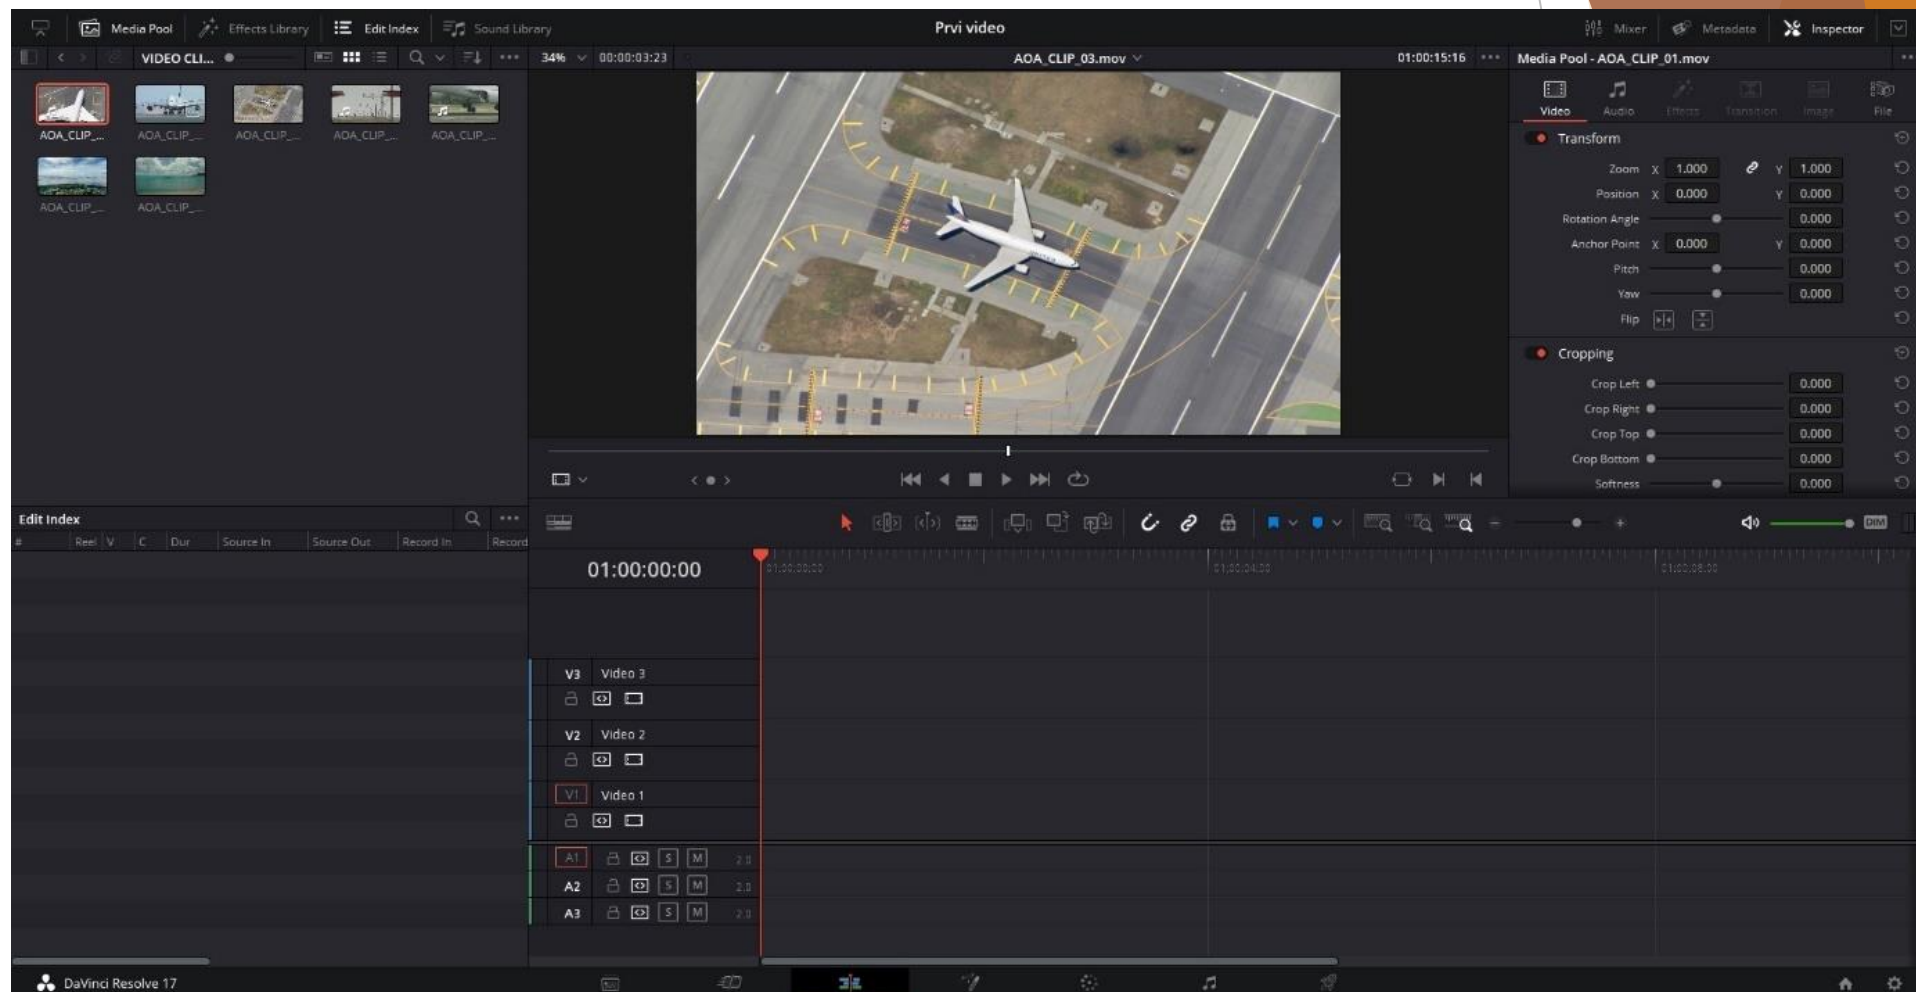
Media Pool Effects Library Edit Index Sound Library Prvi video Mixer Metadata Inspector

VIDEO CLI... 34% 00:00:03:23 AOA_CLIP_03.mov 01:00:15:16 Media Pool - AOA_CLIP_01.mov

AOA_CLIP_... AOA_CLIP_... AOA_CLIP_... AOA_CLIP_... AOA_CLIP_...
AOA_CLIP_... AOA_CLIP_...

Video Audio Effects Transition Image File

Transform
Zoom X 1.000 Y 1.000
Position X 0.000 Y 0.000
Rotation Angle 0.000
Anchor Point X 0.000 Y 0.000
Pitch 0.000
Yaw 0.000
Flip

Cropping
Crop Left 0.000
Crop Right 0.000
Crop Top 0.000
Crop Bottom 0.000
Softness 0.000

Edit Index
| # | Reel | V | C | Dur | Source In | Source Out | Record In | Record |
|---|---|---|---|---|---|---|---|---|

01:00:00:00

V3 Video 3
V2 Video 2
V1 Video 1
A1 S M 2.0
A2 S M 2.0
A3 S M 2.0

DIM

DaVinci Resolve 17